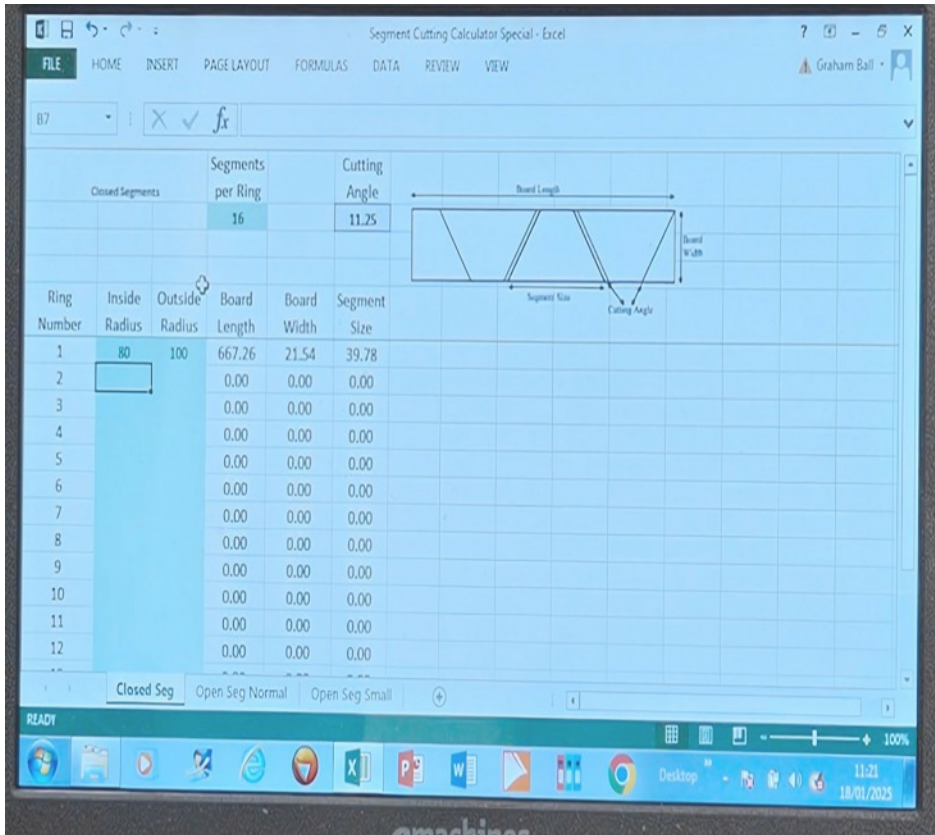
Segment Cutting Calculator Special - Excel

? – ☐ X

FILE HOME INSERT PAGE LAYOUT FORMULAS DATA REVIEW VIEW

Graham Ball

B7

$f_x$

| Closed Segments | | | Segments per Ring | | Cutting Angle |
|---|---|---|---|---|---|
| | | | 16 | | 11.25 |

Board Length

Board Width

Segment Size

Cutting Angle

| Ring Number | Inside Radius | Outside Radius | Board Length | Board Width | Segment Size |
|---|---|---|---|---|---|
| 1 | 80 | 100 | 667.26 | 21.54 | 39.78 |
| 2 | | | 0.00 | 0.00 | 0.00 |
| 3 | | | 0.00 | 0.00 | 0.00 |
| 4 | | | 0.00 | 0.00 | 0.00 |
| 5 | | | 0.00 | 0.00 | 0.00 |
| 6 | | | 0.00 | 0.00 | 0.00 |
| 7 | | | 0.00 | 0.00 | 0.00 |
| 8 | | | 0.00 | 0.00 | 0.00 |
| 9 | | | 0.00 | 0.00 | 0.00 |
| 10 | | | 0.00 | 0.00 | 0.00 |
| 11 | | | 0.00 | 0.00 | 0.00 |
| 12 | | | 0.00 | 0.00 | 0.00 |

Closed Seg | Open Seg Normal | Open Seg Small

READY

100%

Desktop

11:21
18/01/2025

emachines